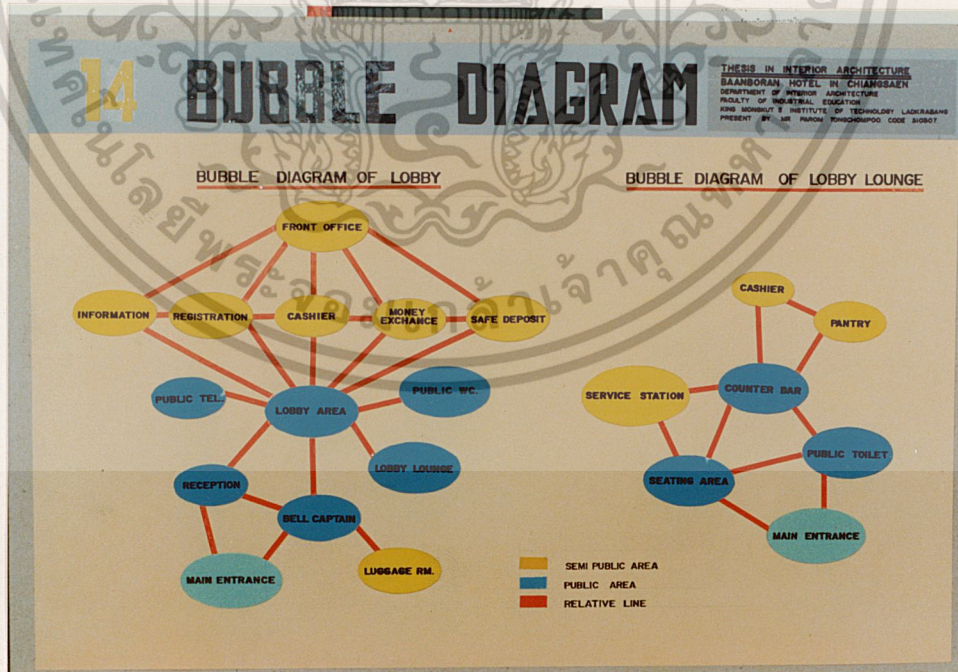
14 BUBBLE DIAGRAM

THESIS IN INTERIOR ARCHITECTURE
BAANBORAN HOTEL IN CHIANGSAEN
DEPARTMENT OF INTERIOR ARCHITECTURE
FACULTY OF INDUSTRIAL EDUCATION
KING MONGKUT'S INSTITUTE OF TECHNOLOGY LADKRABANG
PRESENT BY MR PAROM TONGCHOMPOO CODE 310807

BUBBLE DIAGRAM OF LOBBY

FRONT OFFICE
INFORMATION
REGISTRATION
CASHIER
MONEY EXCHANGE
SAFE DEPOSIT
PUBLIC TEL.
LOBBY AREA
PUBLIC WC.
LOBBY LOUNGE
RECEPTION
BELL CAPTAIN
MAIN ENTRANCE
LUGGAGE RM.

BUBBLE DIAGRAM OF LOBBY LOUNGE

CASHIER
PANTRY
SERVICE STATION
COUNTER BAR
PUBLIC TOILET
SEATING AREA
MAIN ENTRANCE

SEMI PUBLIC AREA
PUBLIC AREA
RELATIVE LINE